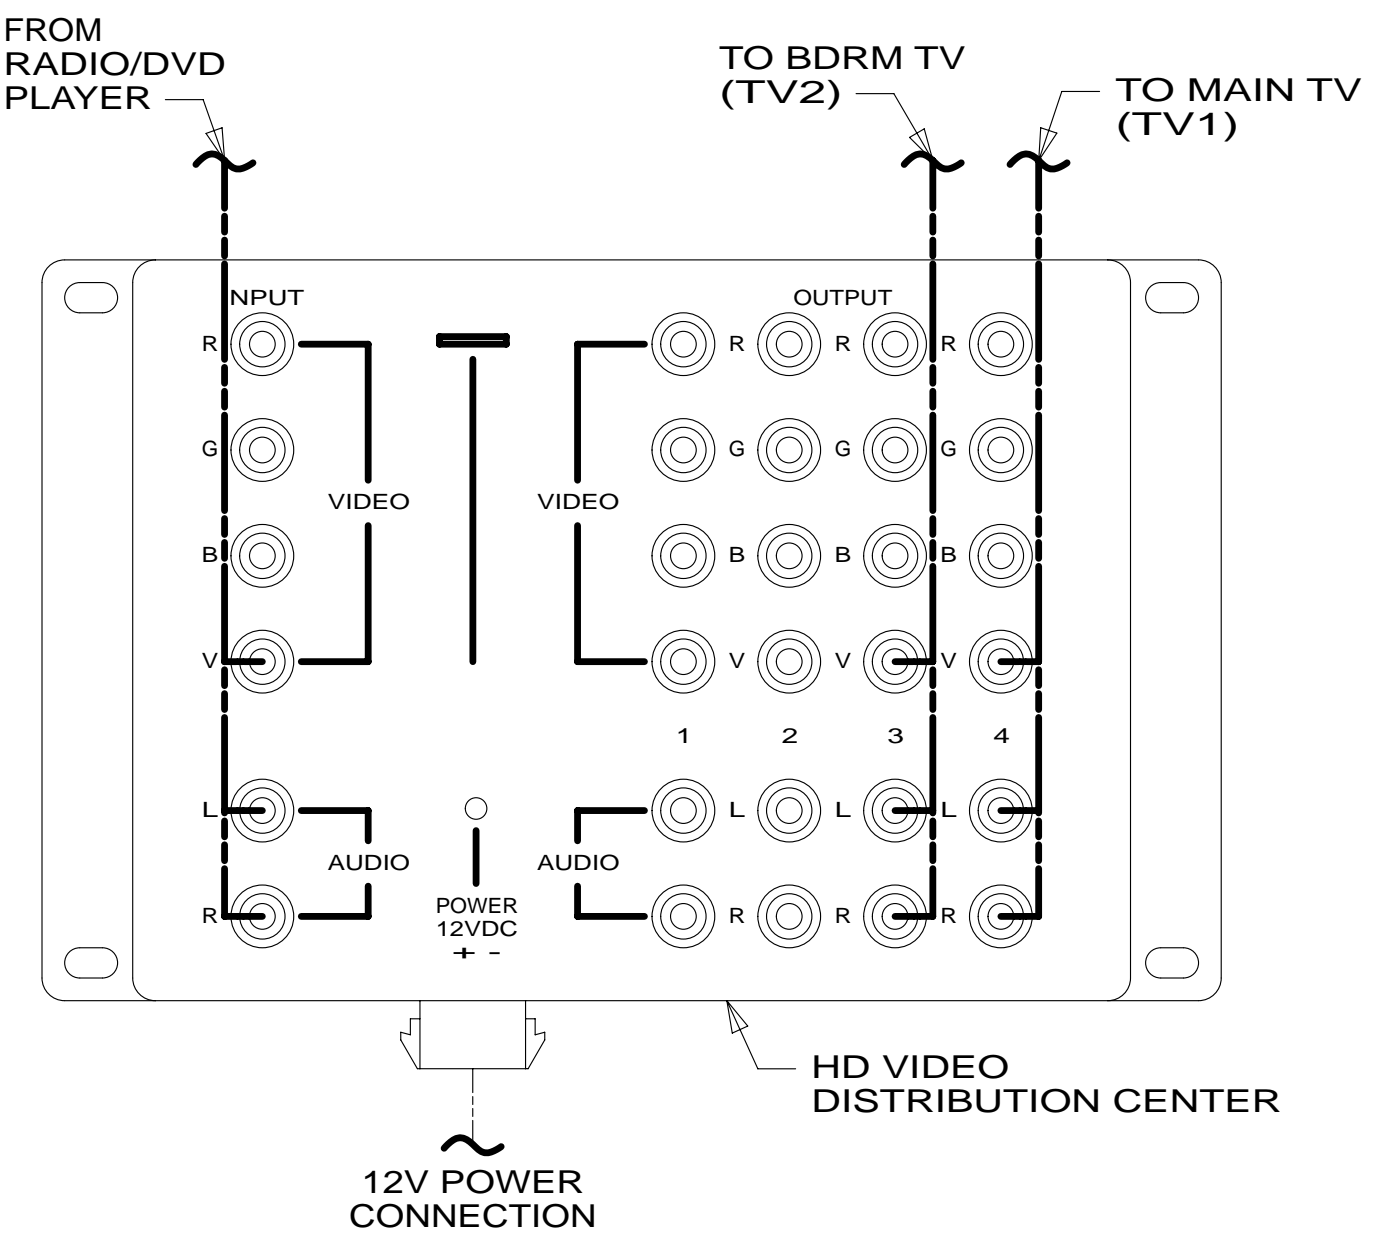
FROM RADIO/DVD PLAYER

TO BDRM TV (TV2)

TO MAIN TV (TV1)

NPUT

OUTPUT

R

G

B

V

VIDEO

VIDEO

R R R

G G G

B B B

V V V

1 2 3 4

L

R

AUDIO

POWER 12VDC + -

AUDIO

L L L

R R R

HD VIDEO DISTRIBUTION CENTER

12V POWER CONNECTION